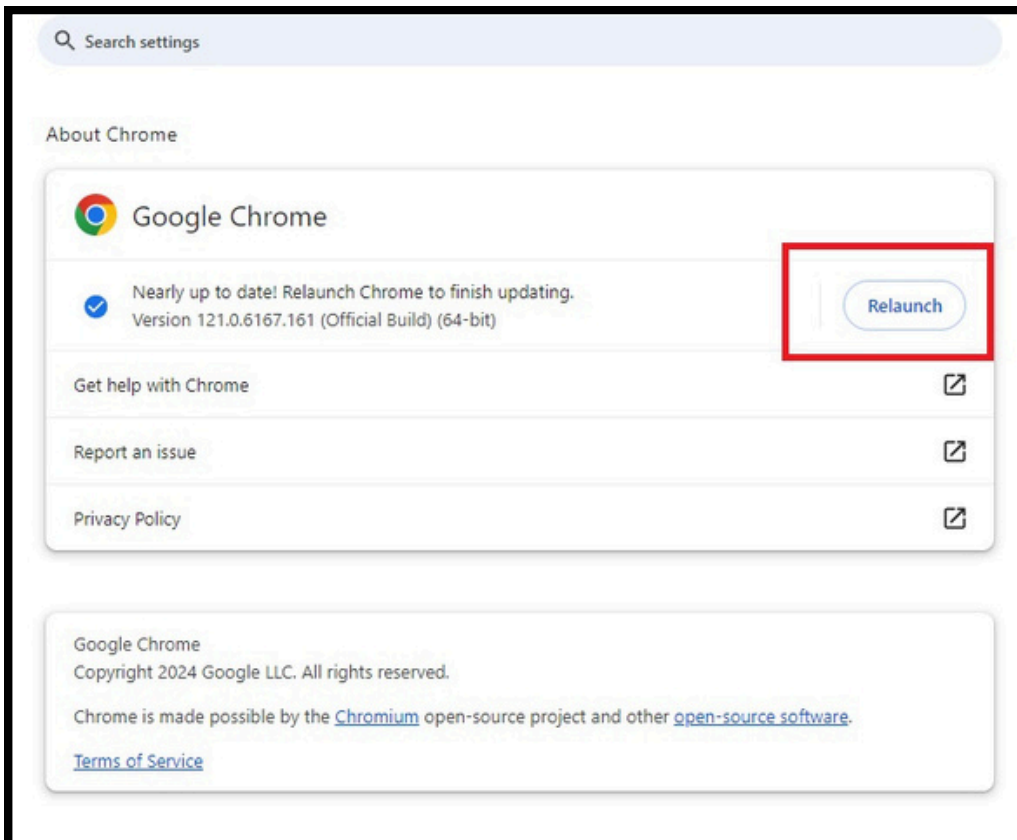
Search settings

About Chrome

Google Chrome

Nearly up to date! Relaunch Chrome to finish updating.
Version 121.0.6167.161 (Official Build) (64-bit)

Relaunch

Get help with Chrome

Report an issue

Privacy Policy

Google Chrome
Copyright 2024 Google LLC. All rights reserved.

Chrome is made possible by the Chromium open-source project and other open-source software.

Terms of Service